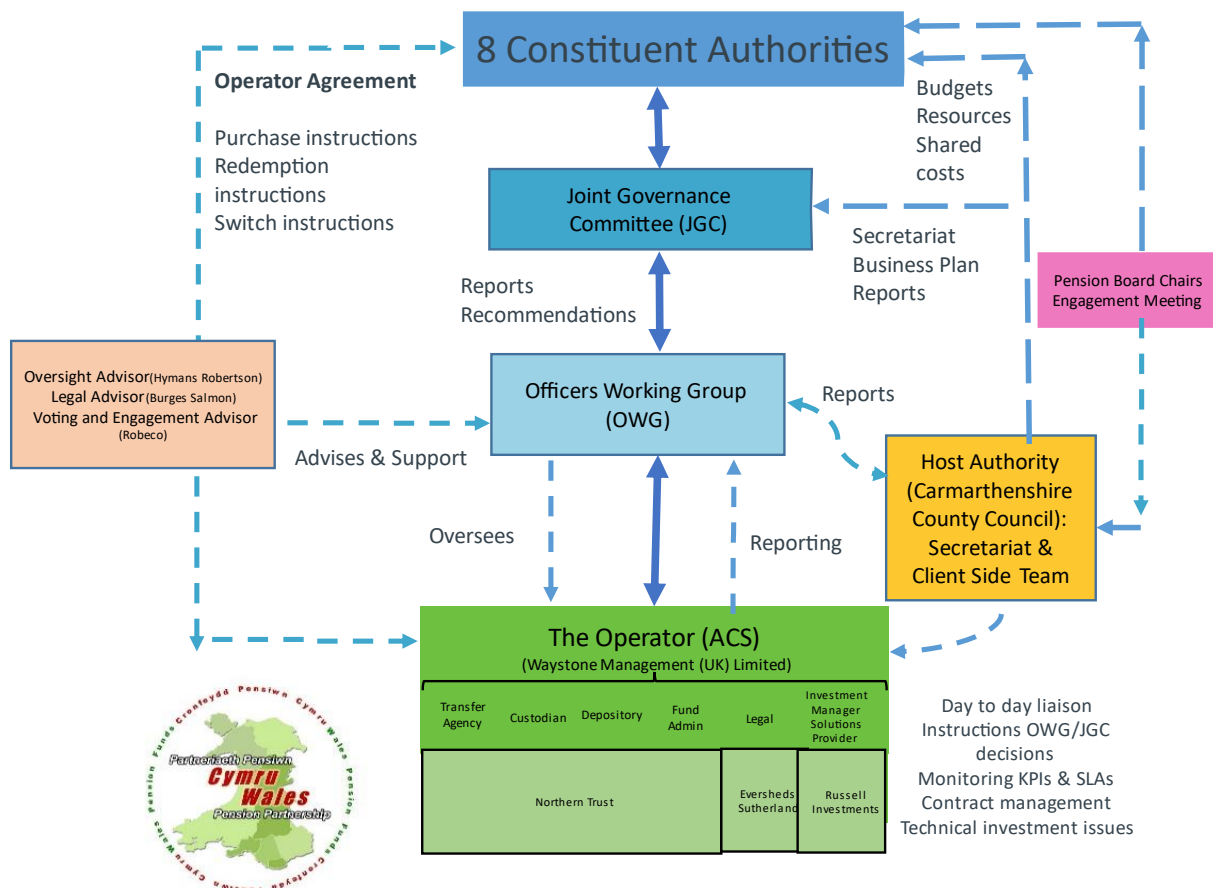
8 Constituent Authorities

Operator Agreement

Purchase instructions
Redemption instructions
Switch instructions

Budgets
Resources
Shared costs

Joint Governance Committee (JGC)

Secretariat
Business Plan
Reports

Pension Board Chairs Engagement Meeting

Reports
Recommendations

Oversight Advisor(Hymans Robertson)
Legal Advisor(Burges Salmon)
Voting and Engagement Advisor (Robeco)

Officers Working Group (OWG)

Reports

Advises & Support

Host Authority (Carmarthenshire County Council): Secretariat & Client Side Team

Oversees

Reporting

The Operator (ACS)
(Waystone Management (UK) Limited)

Transfer Agency
Custodian
Depository
Fund Admin
Legal
Investment Manager Solutions Provider

Northern Trust
Eversheds Sutherland
Russell Investments

Day to day liaison
Instructions OWG/JGC decisions
Monitoring KPIs & SLAs
Contract management
Technical investment issues

Partneriaeth Pensiwn
Cymru
Wales
Pension Partnership
Pension Funds Cronfeydd Pensiwn Cymru Wales